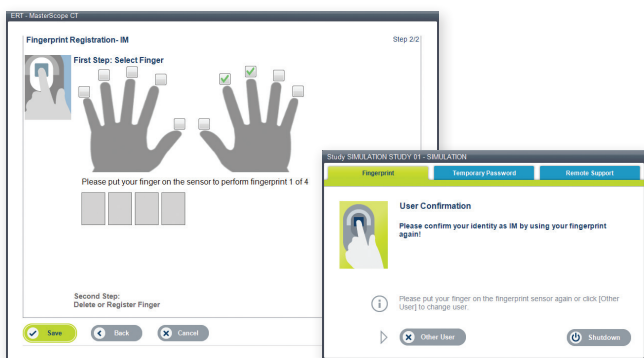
ERT - MasterScope CT

Fingerprint Registration- IM

Step 2/2

First Step: Select Finger

Please put your finger on the sensor to perform fingerprint 1 of 4

Second Step:
Delete or Register Finger

Save

Back

Cancel

Study SIMULATION STUDY 01 - SIMULATION

Fingerprint

Temporary Password

Remote Support

User Confirmation

Please confirm your identity as IM by using your fingerprint again!

Please put your finger on the fingerprint sensor again or click [Other User] to change user.

Other User

Shutdown